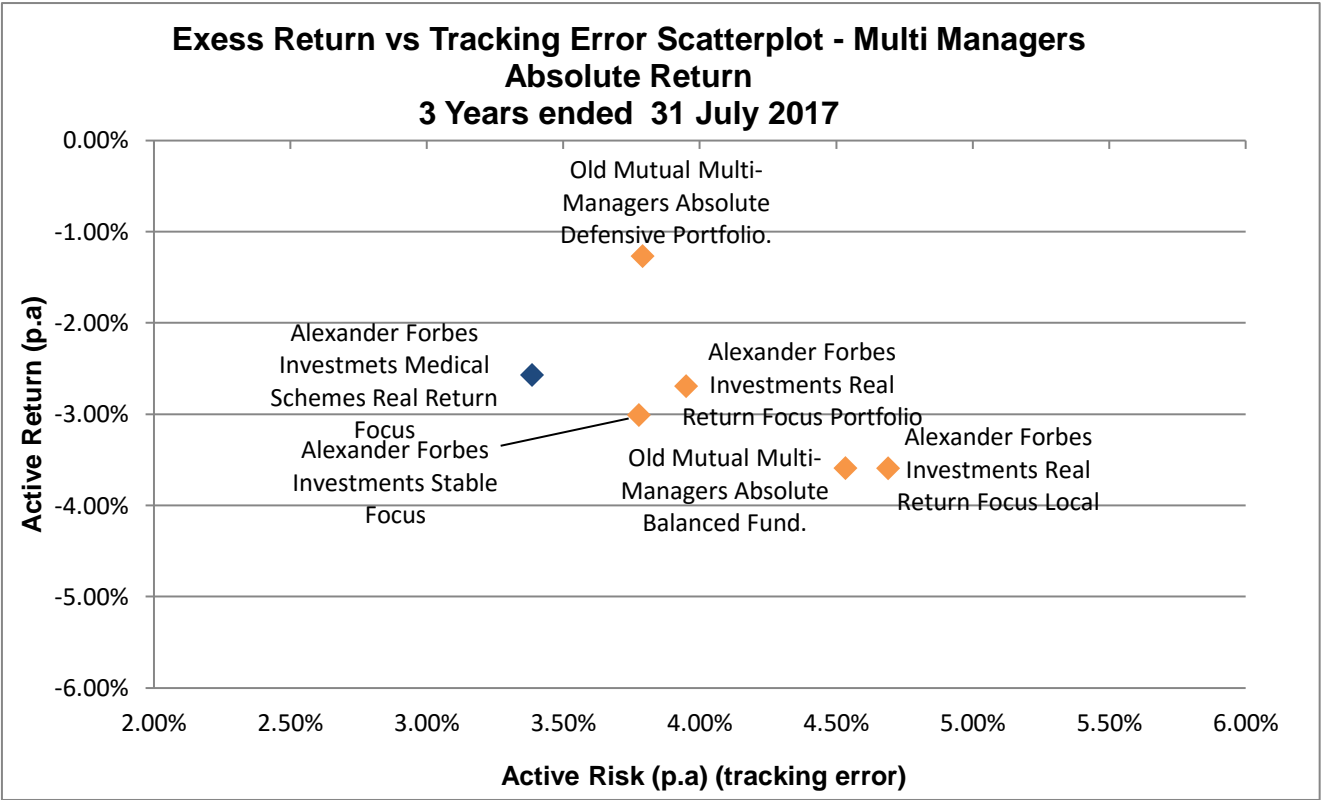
Exess Return vs Tracking Error Scatterplot - Multi Managers Absolute Return
3 Years ended 31 July 2017

Active Return (p.a)

0.00%
-1.00%
-2.00%
-3.00%
-4.00%
-5.00%
-6.00%

Old Mutual Multi-Managers Absolute Defensive Portfolio.

Alexander Forbes Investmets Medical Schemes Real Return Focus

Alexander Forbes Investments Real Return Focus Portfolio

Alexander Forbes Investments Stable Focus

Old Mutual Multi-Managers Absolute Balanced Fund.

Alexander Forbes Investments Real Return Focus Local

2.00% 2.50% 3.00% 3.50% 4.00% 4.50% 5.00% 5.50% 6.00%

Active Risk (p.a) (tracking error)